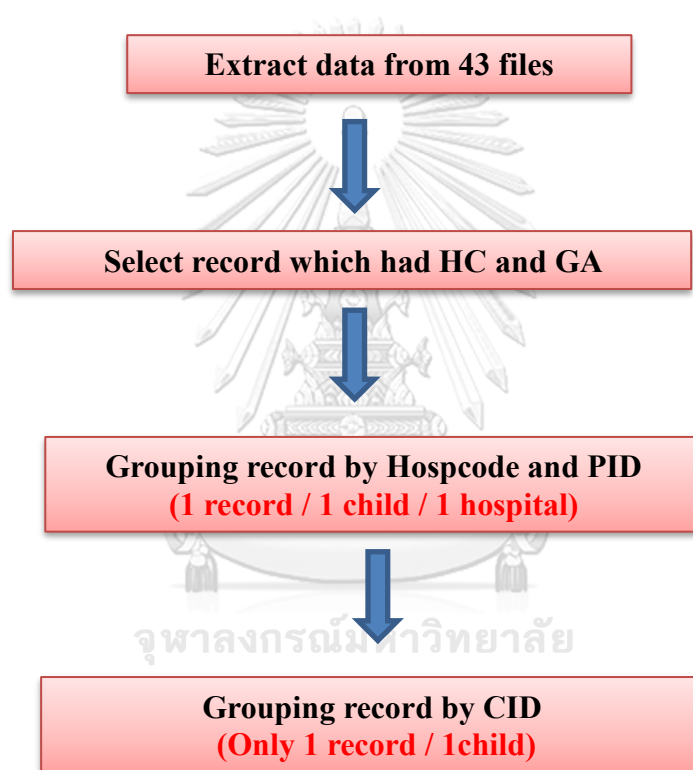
Extract data from 43 files

Select record which had HC and GA

Grouping record by Hospcode and PID
(1 record / 1 child / 1 hospital)

จุฬาลงกรณ์มหาวิทยาลัย

Grouping record by CID
(Only 1 record / 1child)